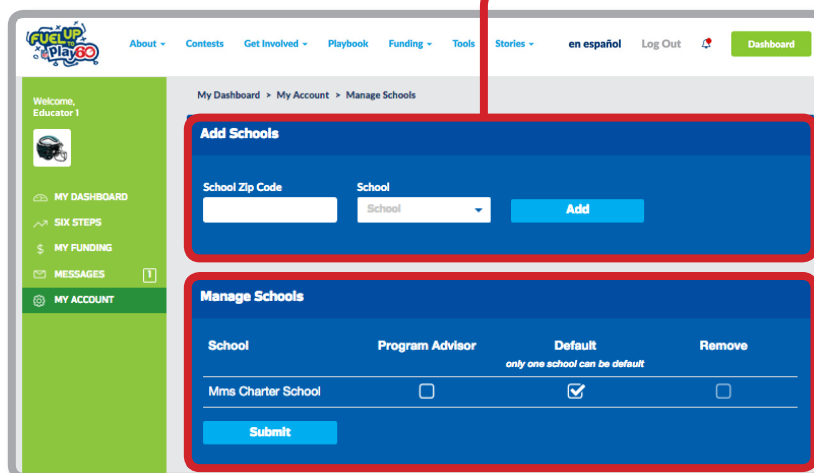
FUEL UP Play 60

About ▾ Contests Get Involved ▾ Playbook Funding ▾ Tools Stories ▾ en español Log Out Dashboard

Welcome, Educator 1

MY DASHBOARD
SIX STEPS
MY FUNDING
MESSAGES 1
MY ACCOUNT

My Dashboard > My Account > Manage Schools

Add Schools

School Zip Code

School

School

Add

Manage Schools

| School | Program Advisor | Default *only one school can be default* | Remove |
|---|---|---|---|
| Mms Charter School | ☐ | ☑ | ☐ |

Submit